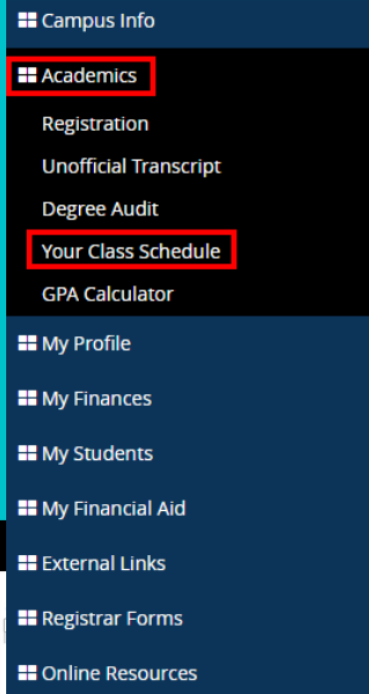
Campus Info

Academics

Registration

Unofficial Transcript

Degree Audit

Your Class Schedule

GPA Calculator

My Profile

My Finances

My Students

My Financial Aid

External Links

Registrar Forms

Online Resources